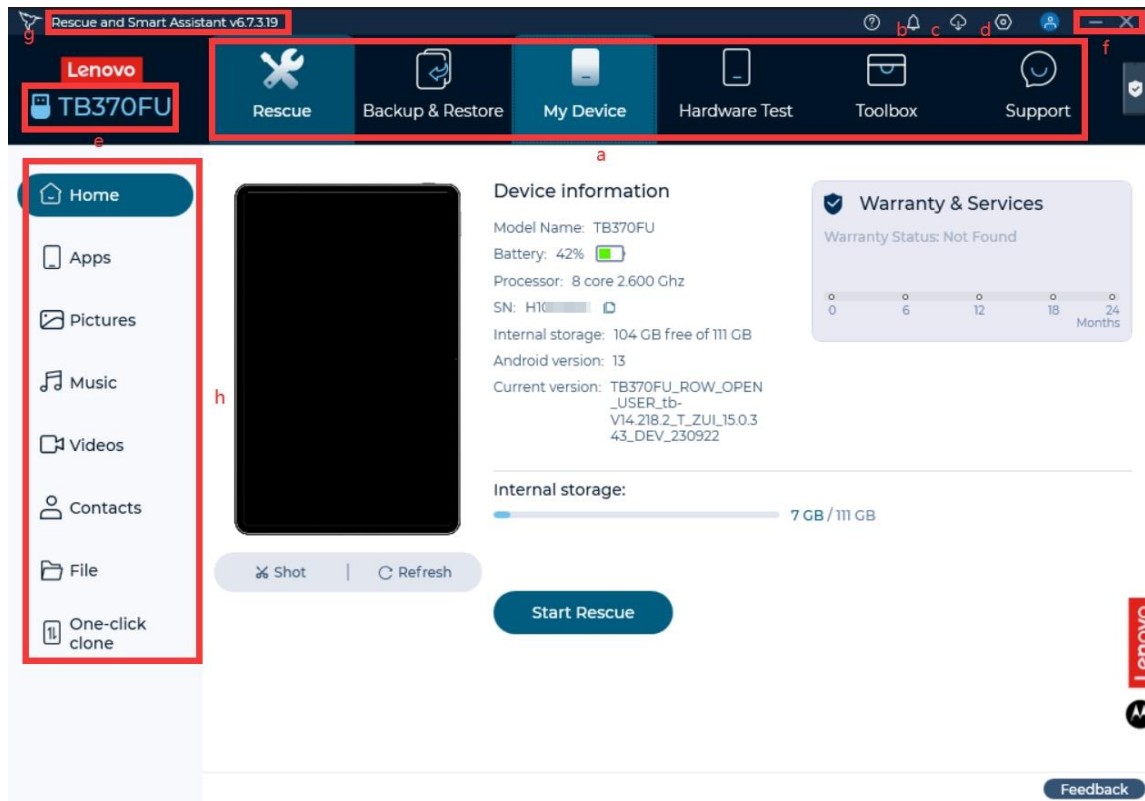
Rescue and Smart Assistant v6.7.3.19
g
b c d
f

Lenovo
TB370FU
e

Rescue
Backup & Restore
My Device
Hardware Test
Toolbox
Support
a

Home
Apps
Pictures
Music
Videos
Contacts
File
One-click clone

h

Shot | Refresh

Device information
Model Name: TB370FU
Battery: 42%
Processor: 8 core 2.600 Ghz
SN: H1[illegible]
Internal storage: 104 GB free of 111 GB
Android version: 13
Current version: TB370FU_ROW_OPEN_USER_tb-V14.218.2_T_ZUI_15.0.343_DEV_230922

Warranty & Services
Warranty Status: Not Found
0 6 12 18 24 Months

Internal storage:
7 GB / 111 GB

Start Rescue

Lenovo

Feedback